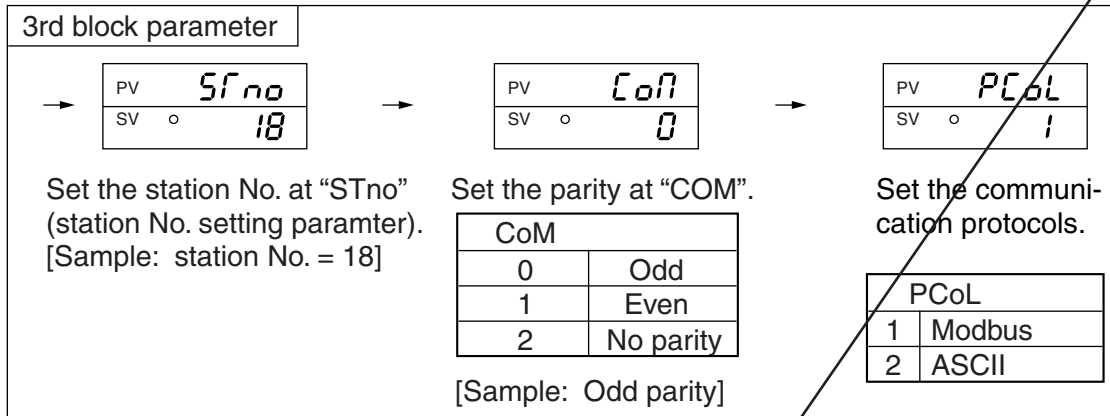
3rd block parameter

PV STno
SV 18

Set the station No. at "STno" (station No. setting paramter). [Sample: station No. = 18]

PV CoM
SV 0

Set the parity at "COM".

| CoM | |
|---|---|
| 0 | Odd |
| 1 | Even |
| 2 | No parity |

[Sample: Odd parity]

PV PCoL
SV 1

Set the communication protocols.

| PCoL | |
|---|---|
| 1 | Modbus |
| 2 | ASCII |